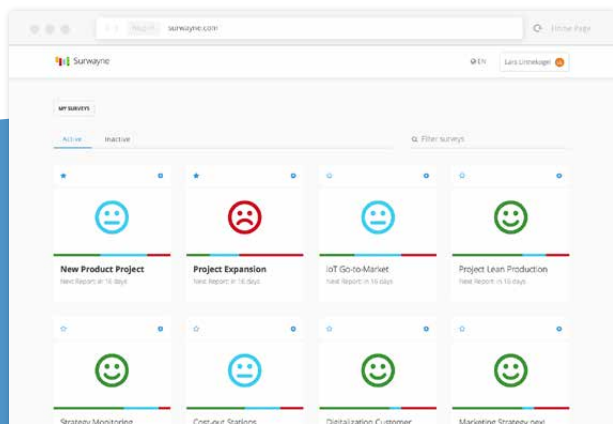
surwayne.com

Surwayne

EN

Lars Linnekogel

MY SURVEYS

Active

Inactive

Filter surveys

New Product Project

Next Report in 16 days

Project Expansion

Next Report in 16 days

IoT Go-to-Market

Next Report in 16 days

Project Lean Production

Next Report in 16 days

Strategy Monitoring

Cost-cut Stations

Digitalization Customer

Marketing Strategy next